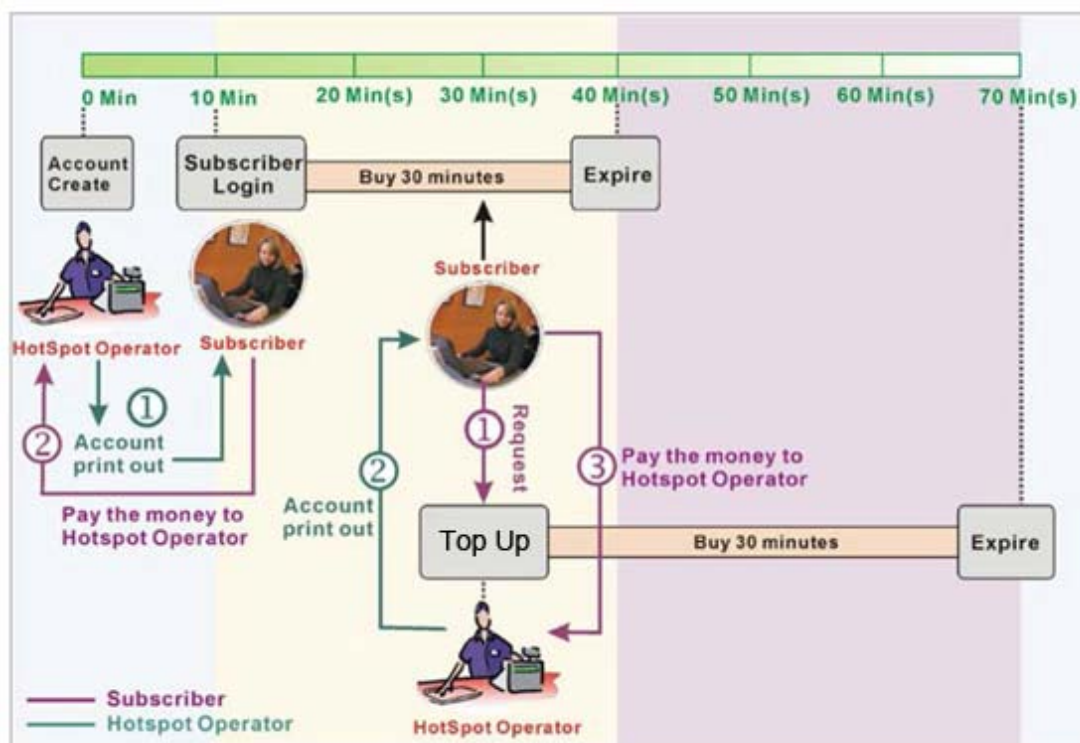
0 Min 10 Min 20 Min(s) 30 Min(s) 40 Min(s) 50 Min(s) 60 Min(s) 70 Min(s)

Account Create

Subscriber Login

Buy 30 minutes

Expire

Subscriber

HotSpot Operator

Subscriber

① Account print out

② Pay the money to Hotspot Operator

① Request

② Account print out

③ Pay the money to Hotspot Operator

Top Up

Buy 30 minutes

Expire

HotSpot Operator

Subscriber
Hotspot Operator